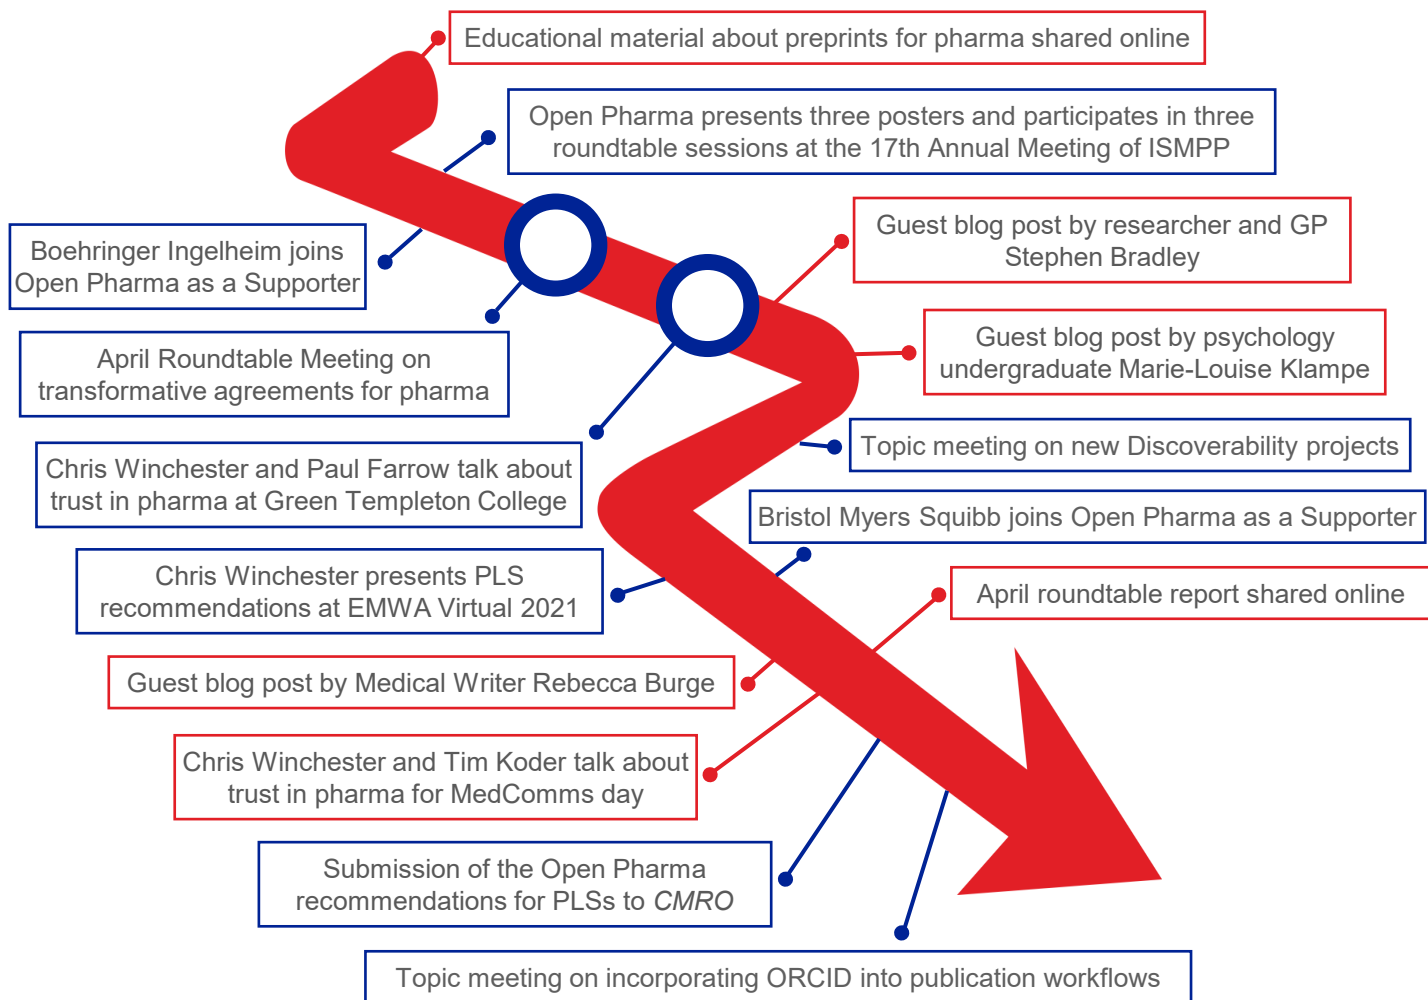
Educational material about preprints for pharma shared online

Open Pharma presents three posters and participates in three roundtable sessions at the 17th Annual Meeting of ISMPP

Boehringer Ingelheim joins Open Pharma as a Supporter

Guest blog post by researcher and GP Stephen Bradley

April Roundtable Meeting on transformative agreements for pharma

Guest blog post by psychology undergraduate Marie-Louise Klampe

Topic meeting on new Discoverability projects

Chris Winchester and Paul Farrow talk about trust in pharma at Green Templeton College

Bristol Myers Squibb joins Open Pharma as a Supporter

Chris Winchester presents PLS recommendations at EMWA Virtual 2021

April roundtable report shared online

Guest blog post by Medical Writer Rebecca Burge

Chris Winchester and Tim Koder talk about trust in pharma for MedComms day

Submission of the Open Pharma recommendations for PLSs to *CMRO*

Topic meeting on incorporating ORCID into publication workflows